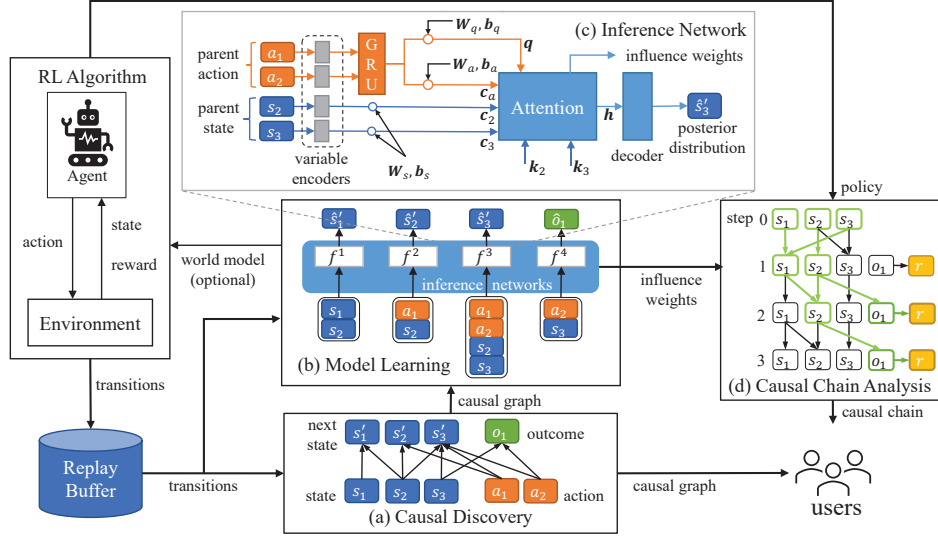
(c) Inference Network

parent action

$a_1$

$a_2$

GRU

$W_q, b_q$

$q$

$W_a, b_a$

$c_a$

influence weights

parent state

$s_2$

$s_3$

$c_2$

$c_3$

Attention

$h$

$\hat{s}_3'$

posterior distribution

decoder

variable encoders

$W_s, b_s$

$k_2$

$k_3$

RL Algorithm

Agent

action

state

reward

Environment

world model (optional)

$\hat{s}_1'$ $\hat{s}_2'$ $\hat{s}_3'$ $\hat{o}_1$

$f^1$ $f^2$ $f^3$ $f^4$

inference networks

$s_1$ $s_2$ | $a_1$ $s_2$ | $a_1$ $a_2$ $s_2$ $s_3$ | $a_2$ $s_3$

(b) Model Learning

influence weights

policy

step 0 $s_1$ $s_2$ $s_3$

1 $s_1$ $s_2$ $s_3$ $o_1$ $r$

2 $s_1$ $s_2$ $s_3$ $o_1$ $r$

3 $s_1$ $s_2$ $s_3$ $o_1$ $r$

(d) Causal Chain Analysis

causal chain

transitions

Replay Buffer

transitions

causal graph

next state

$s_1'$ $s_2'$ $s_3'$

$o_1$ outcome

state $s_1$ $s_2$ $s_3$ $a_1$ $a_2$ action

(a) Causal Discovery

causal graph

users